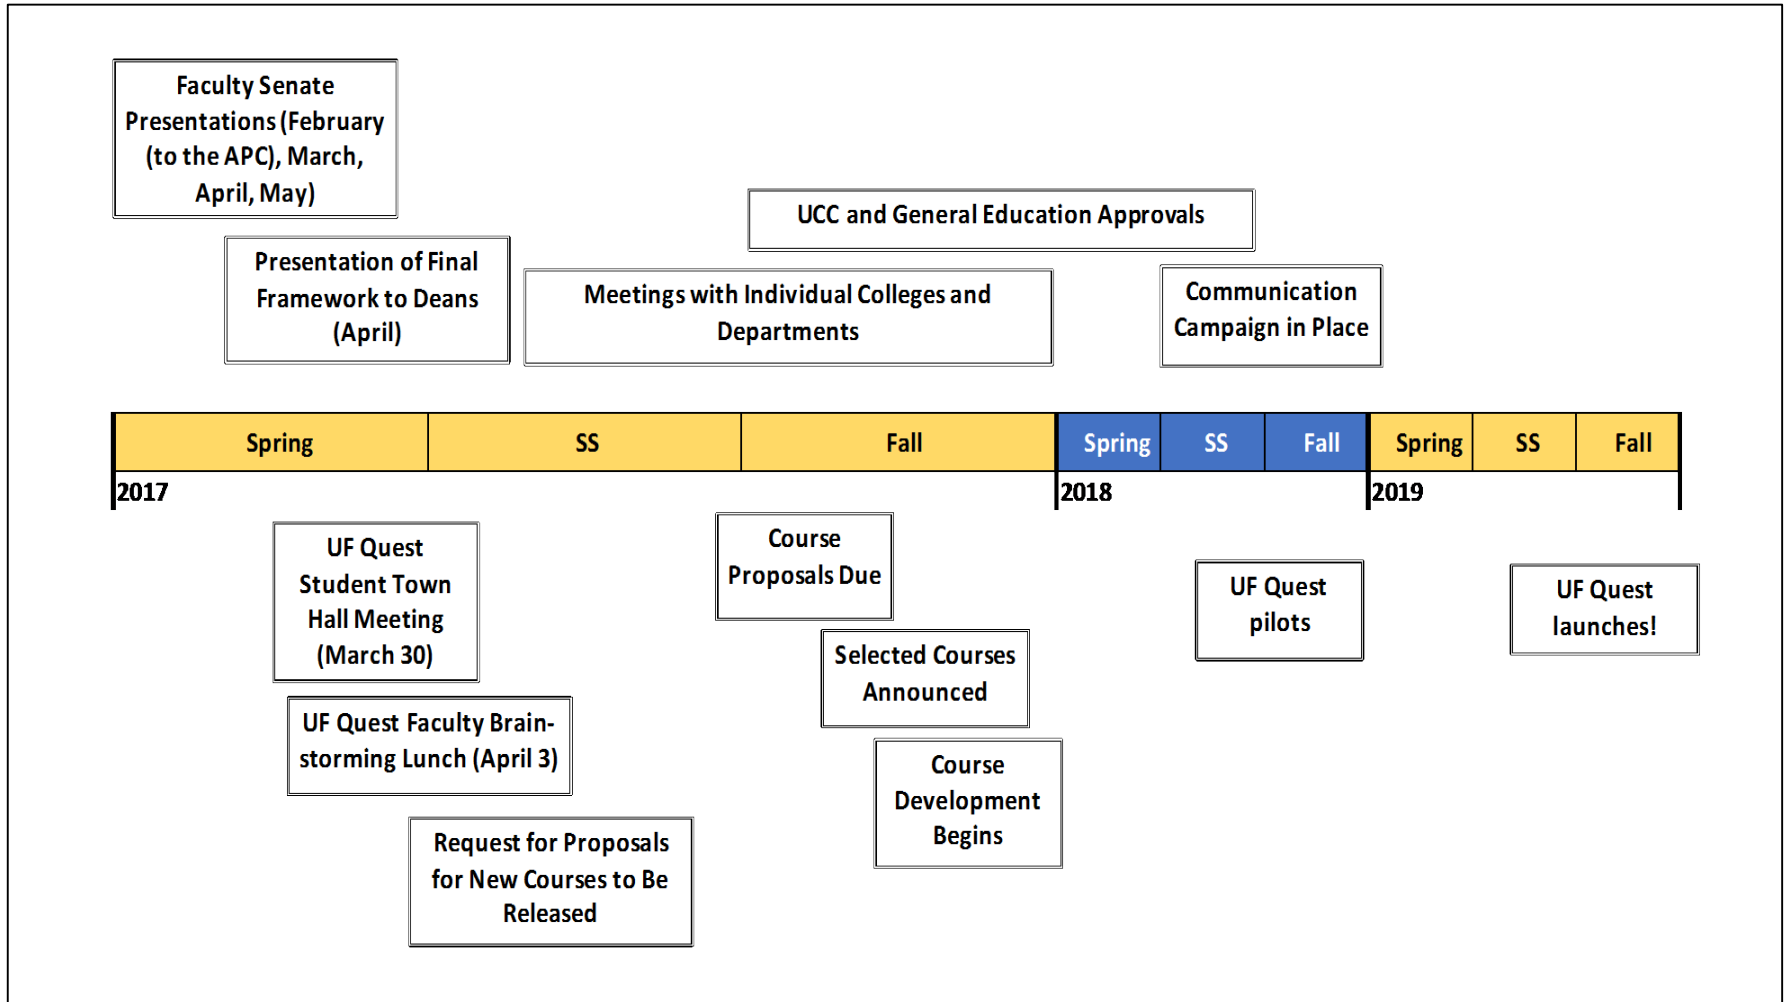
Faculty Senate Presentations (February (to the APC), March, April, May)

UCC and General Education Approvals

Presentation of Final Framework to Deans (April)

Meetings with Individual Colleges and Departments

Communication Campaign in Place

| Spring | SS | Fall | Spring | SS | Fall | Spring | SS | Fall |
|---|---|---|---|---|---|---|---|---|

2017

2018

2019

UF Quest Student Town Hall Meeting (March 30)

Course Proposals Due

UF Quest pilots

UF Quest launches!

Selected Courses Announced

UF Quest Faculty Brainstorming Lunch (April 3)

Course Development Begins

Request for Proposals for New Courses to Be Released